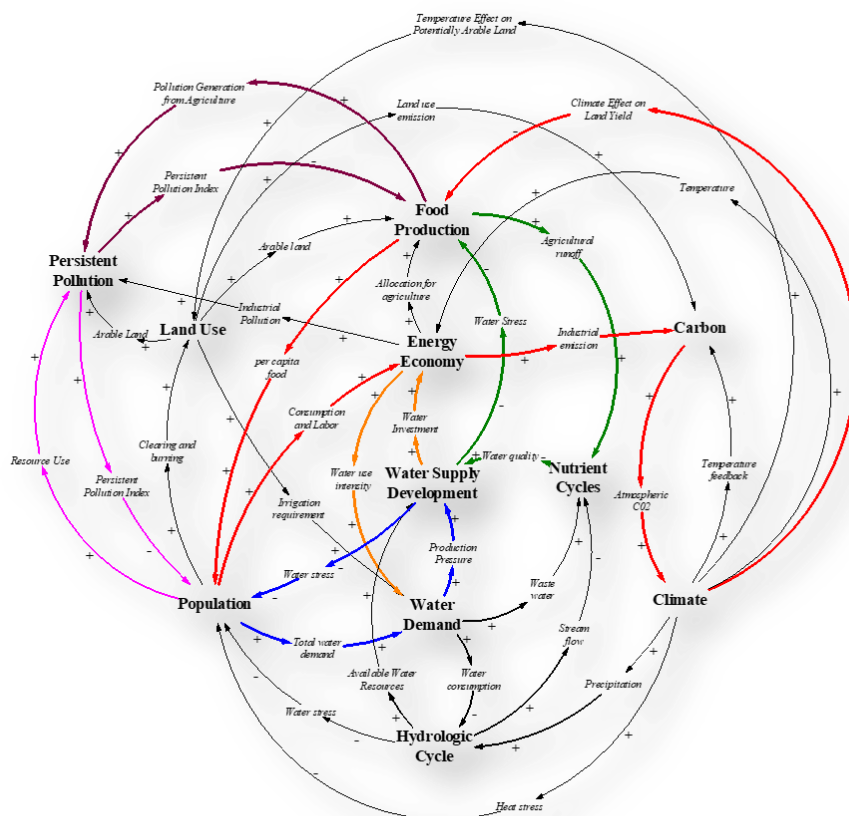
Temperature Effect on Potentially Arable Land

Pollution Generation from Agriculture

Land use emission

Climate Effect on Land Yield

Persistent Pollution Index

Temperature

Food Production

Agricultural runoff

Persistent Pollution

Arable land

Allocation for agriculture

Industrial Pollution

Water Stress

Industrial emission

Carbon

Arable Land

Land Use

Energy Economy

per capita food

Consumption and Labor

Water Investment

Clearing and burning

Water quality

Nutrient Cycles

Temperature feedback

Resource Use

Persistent Pollution Index

Water use intensity

Water Supply Development

Irrigation requirement

Atmospheric C02

Production Pressure

Water stress

Waste water

Population

Water Demand

Climate

Total water demand

Stream flow

Available Water Resources

Water consumption

Precipitation

Water stress

Hydrologic Cycle

Heat stress

+ + + - + + + + - + + + + + + + + + + + + + + + + + + + + - + + + + + + + + + + + + - + + + + + + + - + + + + + + - + + + - + + + + - - + + + - + +